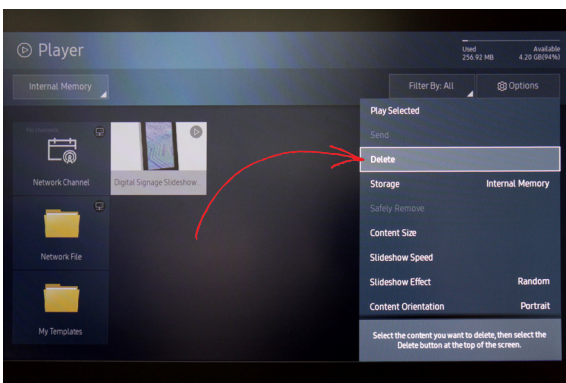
Player

Used
256.92 MB

Available
4.20 GB(94%)

Internal Memory

Filter By: All

Options

Network Channel

Digital Signage Slideshow

Network File

My Templates

Play Selected

Send

Delete

Storage
Internal Memory

Safely Remove

Content Size

Slideshow Speed

Slideshow Effect
Random

Content Orientation
Portrait

Select the content you want to delete, then select the Delete button at the top of the screen.